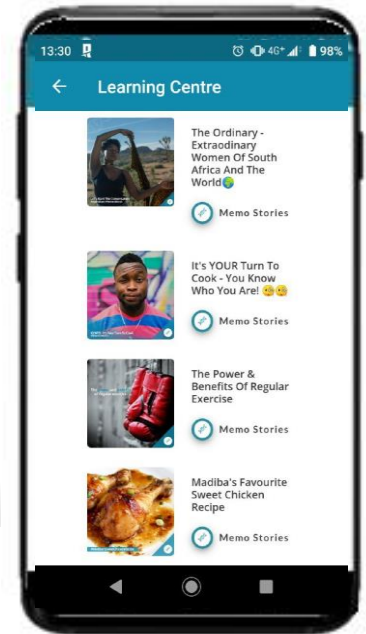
13:30 4G+ 98%

Learning Centre

The Ordinary - Extraordinary Women Of South Africa And The World🌍

Memo Stories

It's YOUR Turn To Cook - You Know Who You Are! 😳😳

Memo Stories

The Power & Benefits Of Regular Exercise

Memo Stories

Madiba's Favourite Sweet Chicken Recipe

Memo Stories